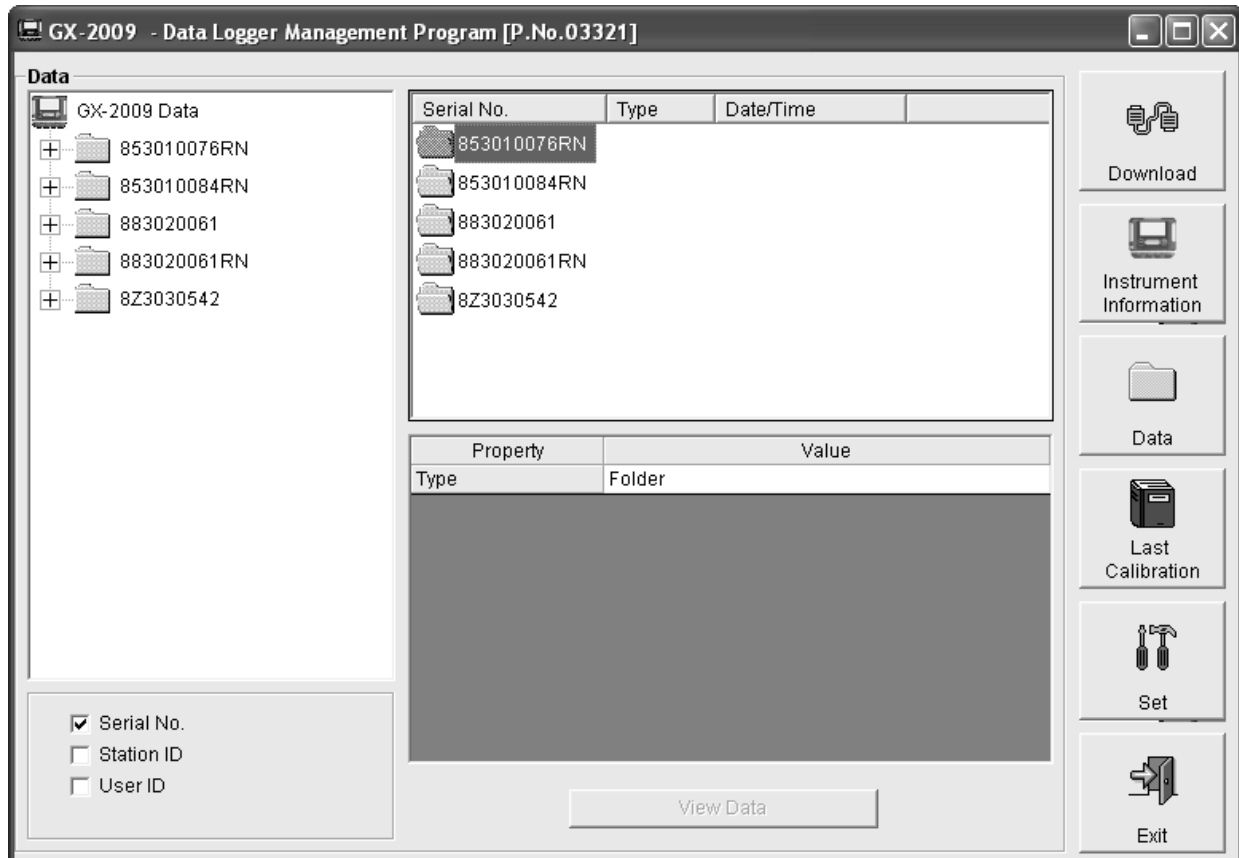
GX-2009 - Data Logger Management Program [P.No.03321]

Data

GX-2009 Data
853010076RN
853010084RN
883020061
883020061RN
8Z3030542

| Serial No. | Type | Date/Time |
|---|---|---|
| 853010076RN | | |
| 853010084RN | | |
| 883020061 | | |
| 883020061RN | | |
| 8Z3030542 | | |

| Property | Value |
|---|---|
| Type | Folder |

Serial No.
Station ID
User ID

View Data

Download
Instrument Information
Data
Last Calibration
Set
Exit